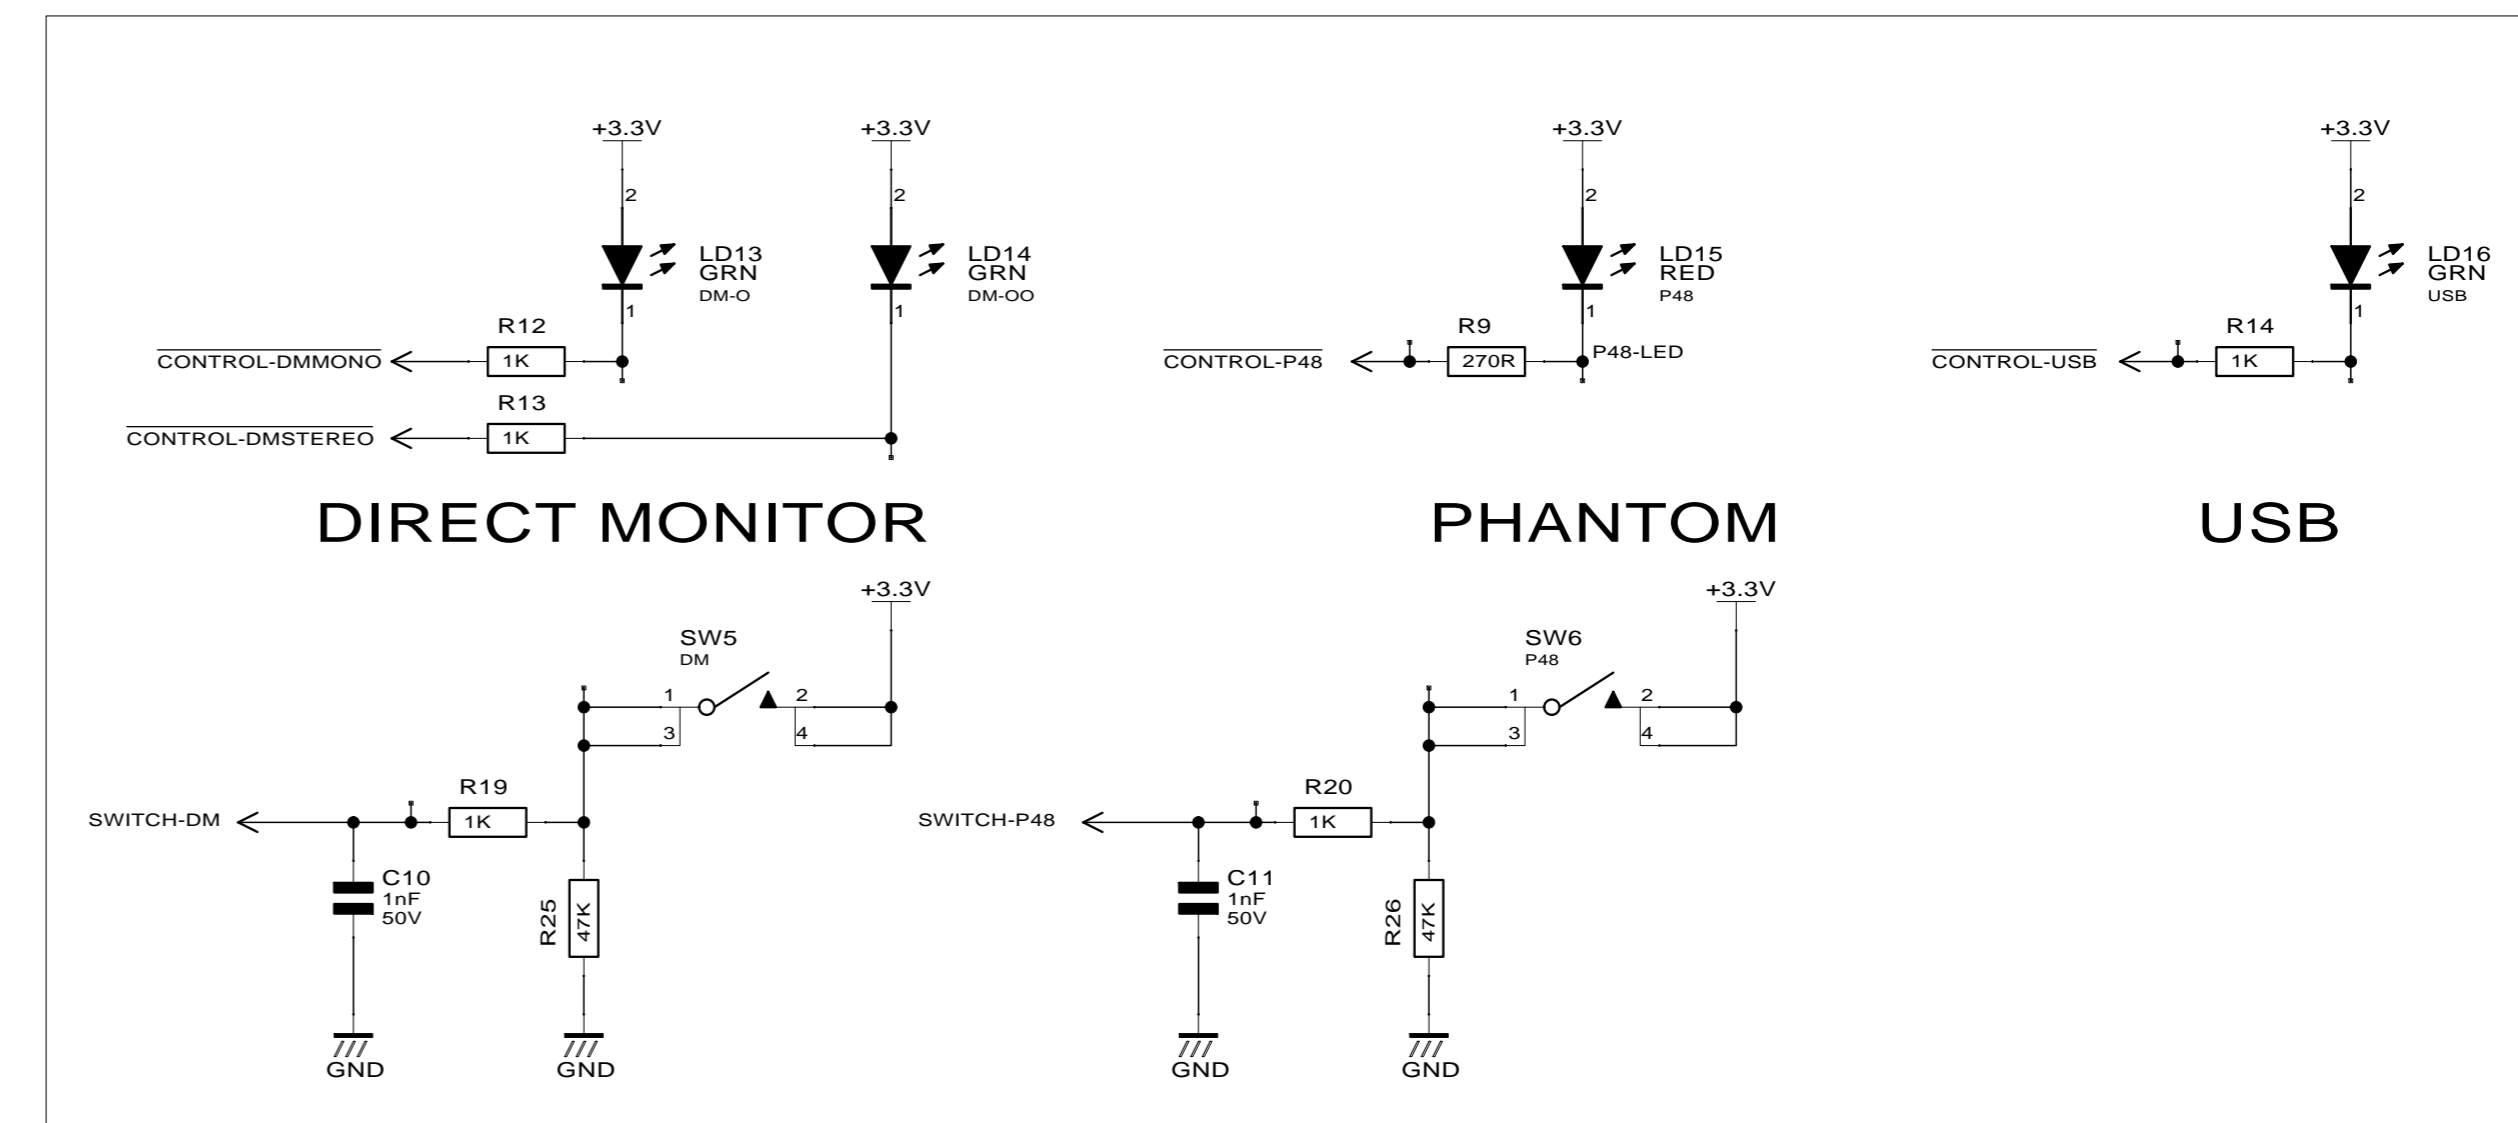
+3.3V
2
LD13
GRN
DM-O
1
R12
$\overline{\text{CONTROL-DMMONO}}$
1K
R13
$\overline{\text{CONTROL-DMSTEREO}}$
1K

+3.3V
2
LD14
GRN
DM-OO
1

+3.3V
2
LD15
RED
P48
1
R9
$\overline{\text{CONTROL-P48}}$
270R
P48-LED

+3.3V
2
LD16
GRN
USB
1
R14
$\overline{\text{CONTROL-USB}}$
1K

DIRECT MONITOR

PHANTOM

USB

+3.3V
SW5
DM
1
2
3
4
R19
SWITCH-DM
1K
C10
1nF
50V
R25
47K
GND
GND

+3.3V
SW6
P48
1
2
3
4
R20
SWITCH-P48
1K
C11
1nF
50V
R26
47K
GND
GND